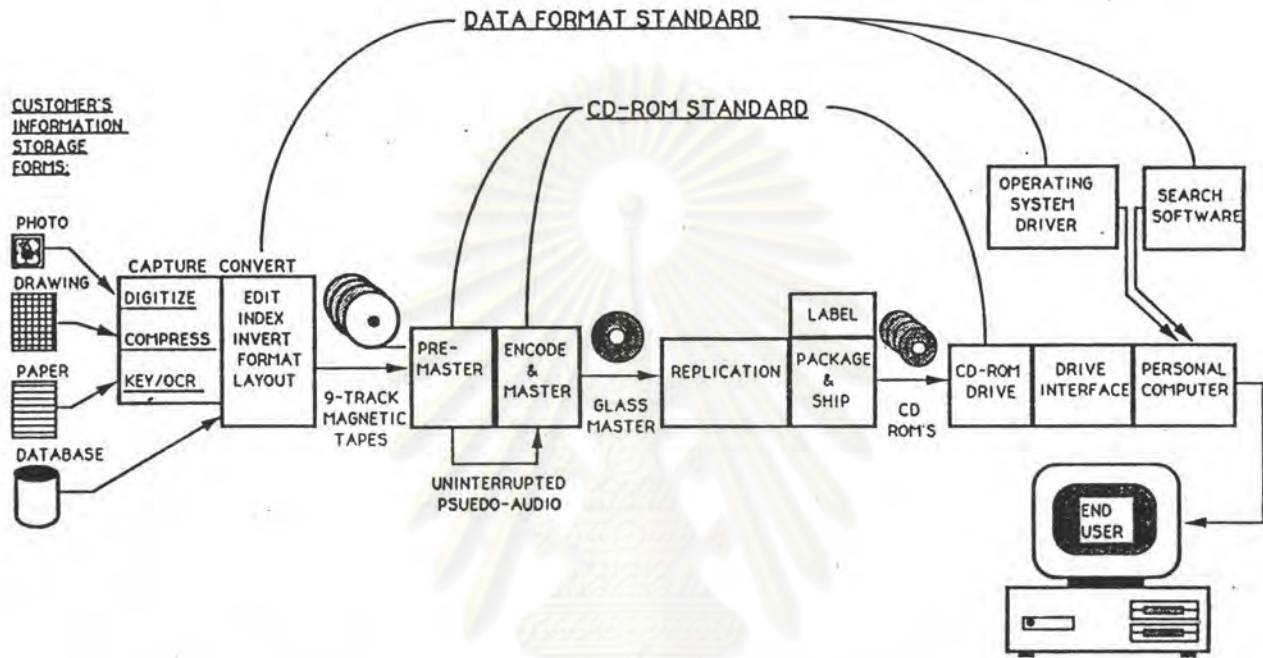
DATA FORMAT STANDARD

CUSTOMER'S INFORMATION STORAGE FORMS:

CD-ROM STANDARD

OPERATING SYSTEM DRIVER

SEARCH SOFTWARE

PHOTO

DRAWING

PAPER

DATABASE

CAPTURE

CONVERT

DIGITIZE

COMPRESS

KEY/OCR

EDIT INDEX INVERT FORMAT LAYOUT

9-TRACK MAGNETIC TAPES

PRE-MASTER

ENCODE & MASTER

UNINTERRUPTED PSUEDO-AUDIO

GLASS MASTER

REPLICATION

LABEL

PACKAGE & SHIP

CD ROM'S

CD-ROM DRIVE

DRIVE INTERFACE

PERSONAL COMPUTER

END USER